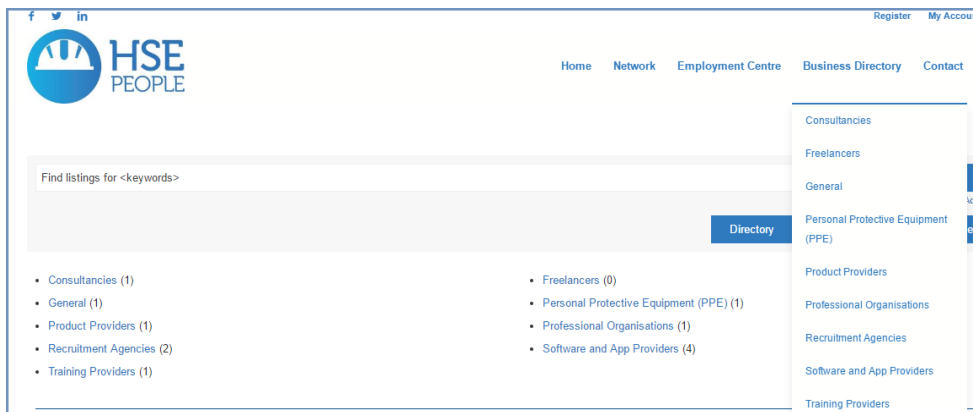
f 𝕏 in

Register My Accou

HSE PEOPLE

Home Network Employment Centre Business Directory Contact

Consultancies
Freelancers
General
Personal Protective Equipment (PPE)
Product Providers
Professional Organisations
Recruitment Agencies
Software and App Providers
Training Providers

Find listings for <keywords>

Directory

- Consultancies (1)
- General (1)
- Product Providers (1)
- Recruitment Agencies (2)
- Training Providers (1)

- Freelancers (0)
- Personal Protective Equipment (PPE) (1)
- Professional Organisations (1)
- Software and App Providers (4)